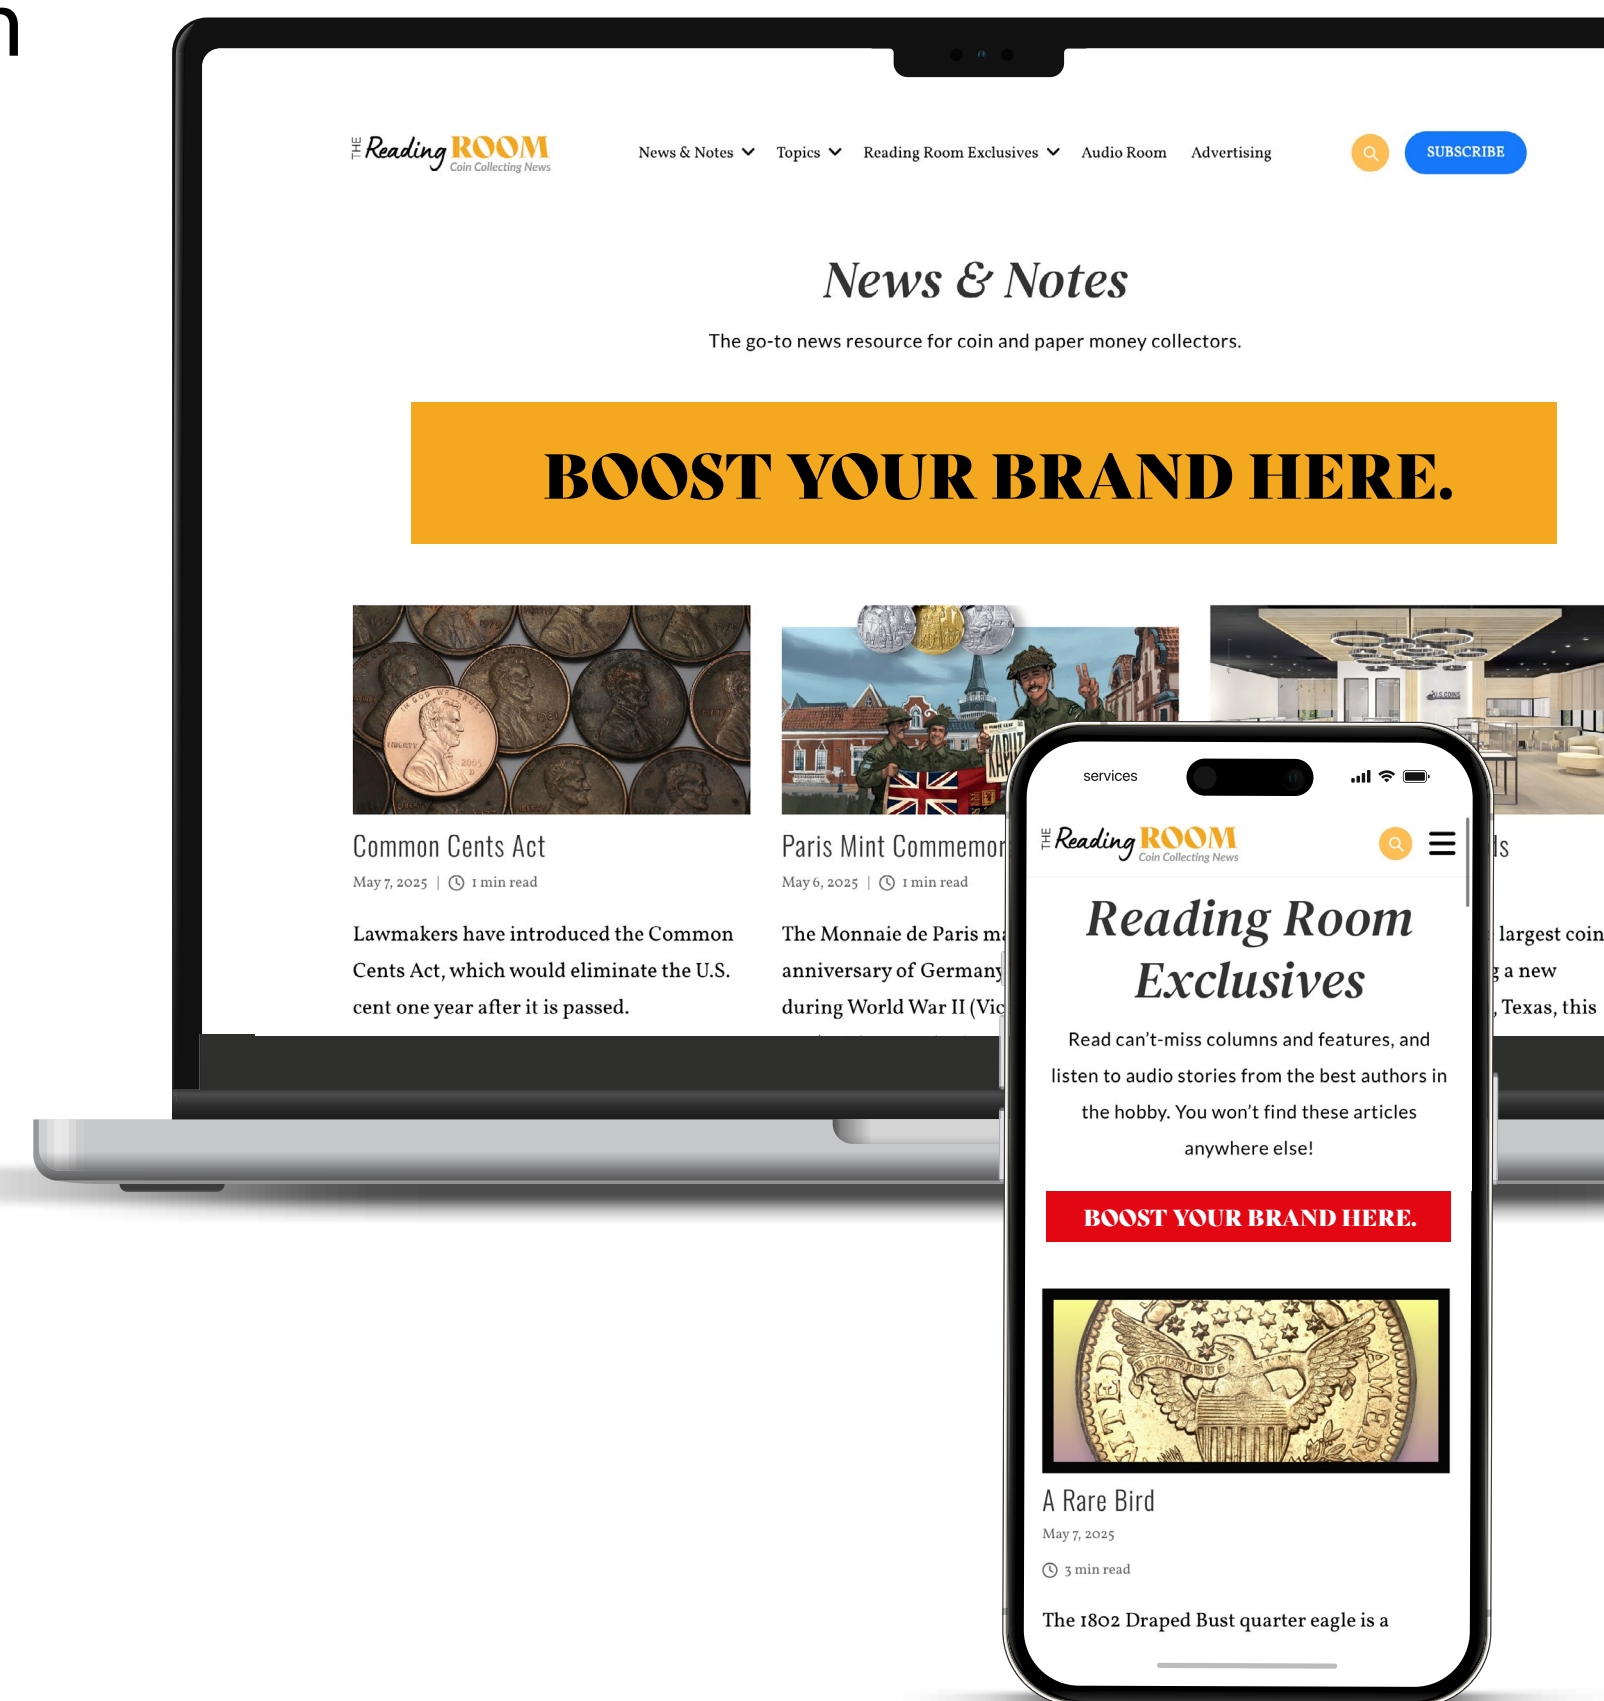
THE Reading ROOM Coin Collecting News

News & Notes Topics Reading Room Exclusives Audio Room Advertising SUBSCRIBE

News & Notes

The go-to news resource for coin and paper money collectors.

BOOST YOUR BRAND HERE.

Common Cents Act

May 7, 2025 | 1 min read

Lawmakers have introduced the Common Cents Act, which would eliminate the U.S. cent one year after it is passed.

Paris Mint Commemor

May 6, 2025 | 1 min read

The Monnaie de Paris ma anniversary of Germany during World War II (Vic

ls

largest coin a new , Texas, this

services

THE Reading ROOM Coin Collecting News

Reading Room Exclusives

Read can't-miss columns and features, and listen to audio stories from the best authors in the hobby. You won't find these articles anywhere else!

BOOST YOUR BRAND HERE.

A Rare Bird

May 7, 2025

3 min read

The 1802 Draped Bust quarter eagle is a